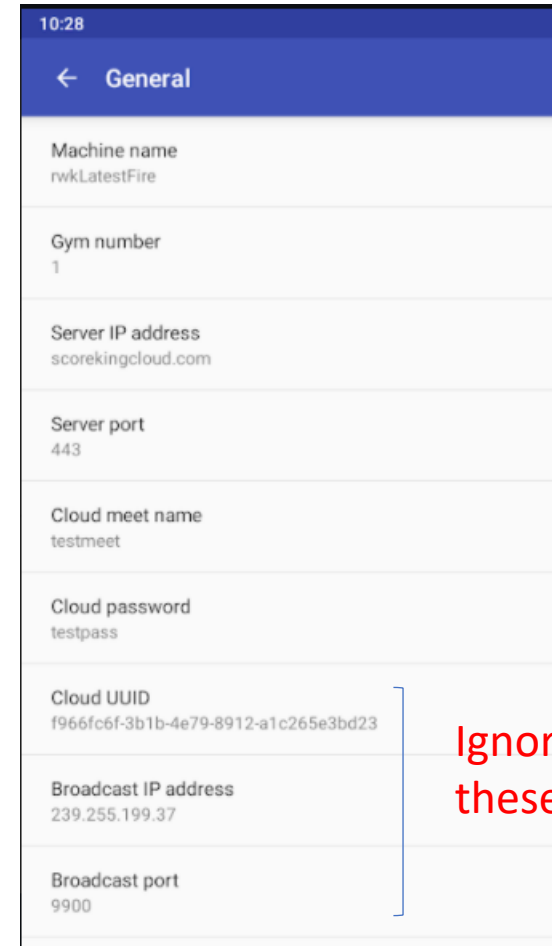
10:28

← General

Machine name
rwkLatestFire

Gym number
1

Server IP address
scorekingcloud.com

Server port
443

Cloud meet name
testmeet

Cloud password
testpass

Cloud UUID
f966fc6f-3b1b-4e79-8912-a1c265e3bd23

Broadcast IP address
239.255.199.37

Broadcast port
9900

Ignor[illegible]
these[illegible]